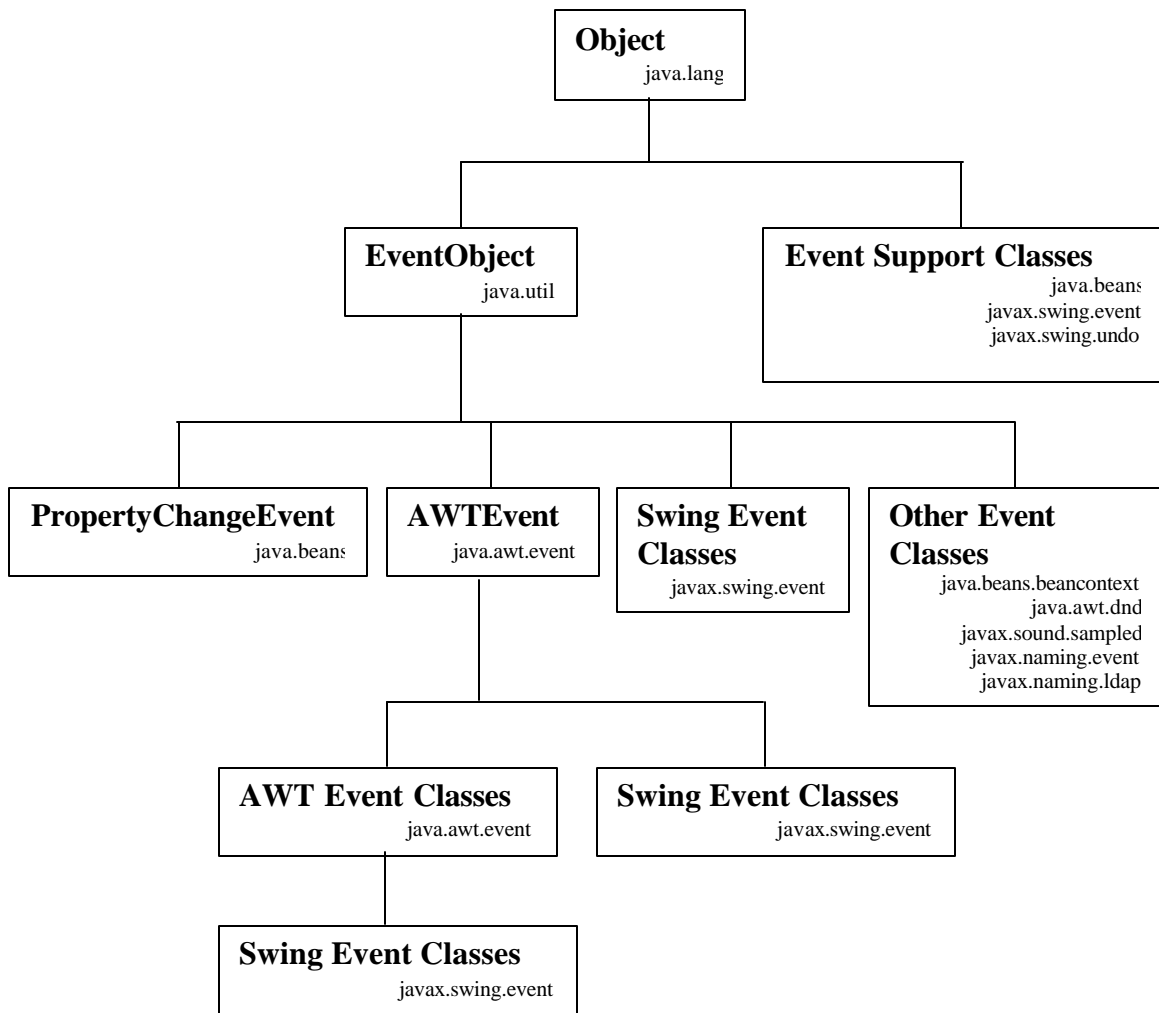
Object
java.lang

EventObject
java.util

Event Support Classes
java.beans
javax.swing.event
javax.swing.undo

PropertyChangeEvent
java.beans

AWTEvent
java.awt.event

Swing Event Classes
javax.swing.event

Other Event Classes
java.beans.beancontext
java.awt.dnd
javax.sound.sampled
javax.naming.event
javax.naming.ldap

AWT Event Classes
java.awt.event

Swing Event Classes
javax.swing.event

Swing Event Classes
javax.swing.event